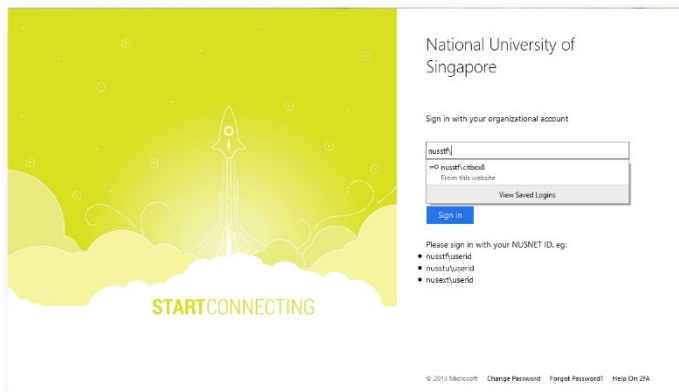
STARTCONNECTING

National University of Singapore

Sign in with your organizational account

nusstf\

nusstf\citbox8
From this website

View Saved Logins

Sign in

Please sign in with your NUSNET ID. eg:
- nusstf\userid
- nusstu\userid
- nusext\userid

© 2013 Microsoft Change Password Forgot Password? Help On 2FA